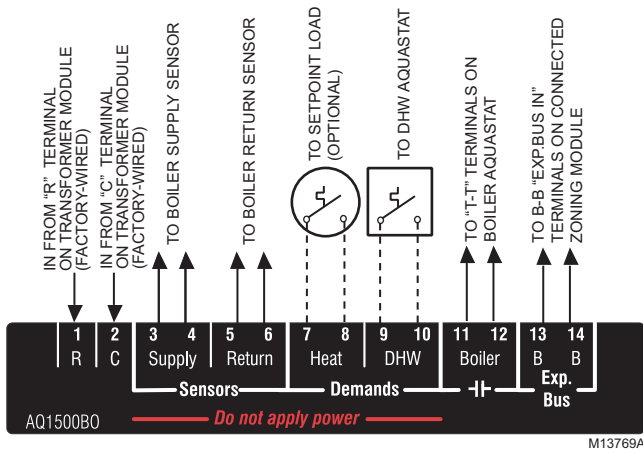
IN FROM "R" TERMINAL ON TRANSFORMER MODULE (FACTORY-WIRED)

IN FROM "C" TERMINAL ON TRANSFORMER MODULE (FACTORY-WIRED)

TO BOILER SUPPLY SENSOR

TO BOILER RETURN SENSOR

TO SETPOINT LOAD (OPTIONAL)

TO DHW AQUASTAT

TO "T-T" TERMINALS ON BOILER AQUASTAT

TO B-B "EXP.BUS IN" TERMINALS ON CONNECTED ZONING MODULE

1 R
2 C
3 4 Supply
5 6 Return
7 8 Heat
9 10 DHW
11 12 Boiler
13 B 14 B

Sensors
Demands
Exp. Bus

AQ1500BO
Do not apply power

M13769A